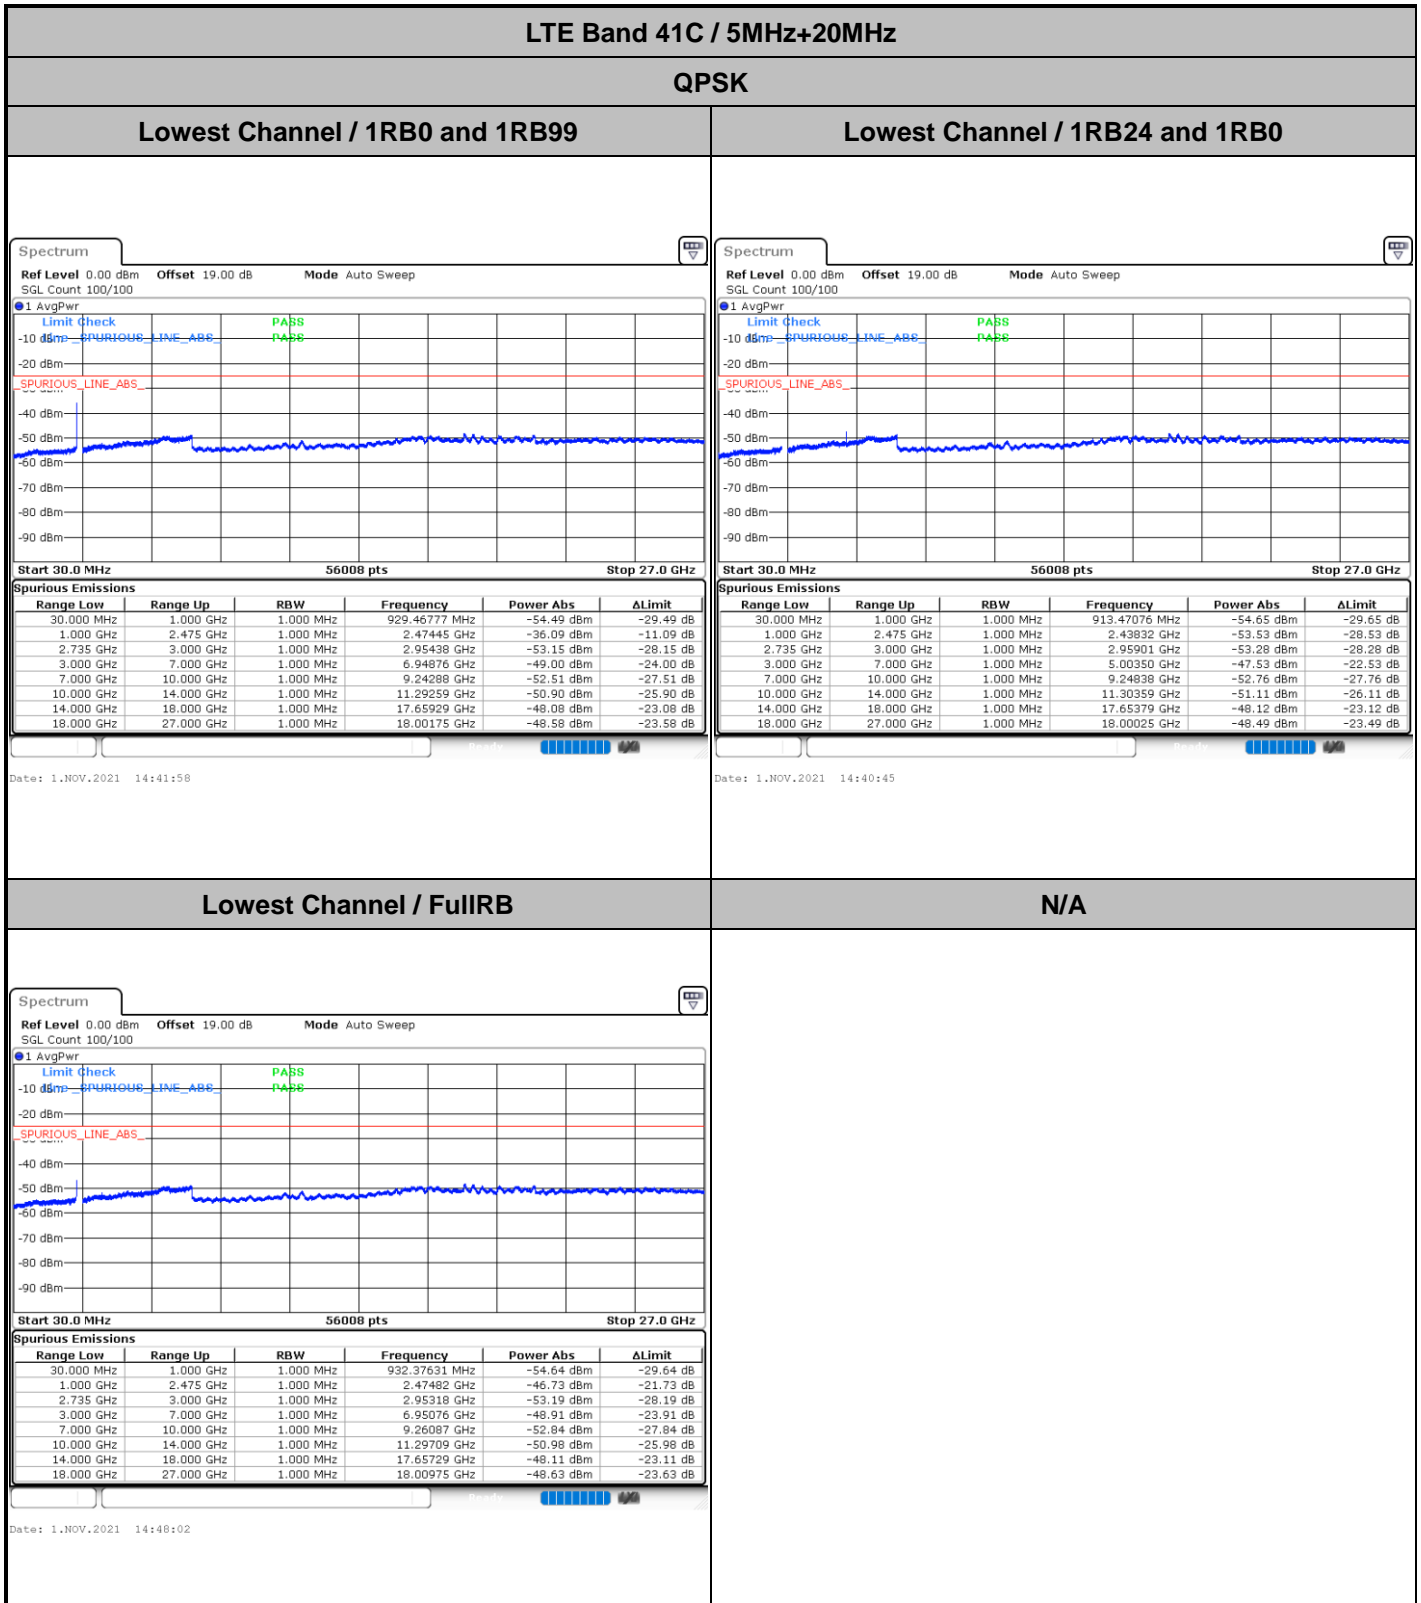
LTE Band 41C / 5MHz+20MHz

QPSK

Lowest Channel / 1RB0 and 1RB99

Spectrum

Ref Level 0.00 dBm Offset 19.00 dB Mode Auto Sweep
SGL Count 100/100

1 AvgPwr

Limit Check PASS
-10 dBm SPURIOUS_LINE_ABS PASS
-20 dBm
SPURIOUS_LINE_ABS
-40 dBm
-50 dBm
-60 dBm
-70 dBm
-80 dBm
-90 dBm

Start 30.0 MHz 56008 pts Stop 27.0 GHz

Spurious Emissions

| Range Low | Range Up | RBW | Frequency | Power Abs | ΔLimit |
|---|---|---|---|---|---|
| 30.000 MHz | 1.000 GHz | 1.000 MHz | 929.46777 MHz | -54.49 dBm | -29.49 dB |
| 1.000 GHz | 2.475 GHz | 1.000 MHz | 2.47445 GHz | -36.09 dBm | -11.09 dB |
| 2.735 GHz | 3.000 GHz | 1.000 MHz | 2.95438 GHz | -53.15 dBm | -28.15 dB |
| 3.000 GHz | 7.000 GHz | 1.000 MHz | 6.94876 GHz | -49.00 dBm | -24.00 dB |
| 7.000 GHz | 10.000 GHz | 1.000 MHz | 9.24288 GHz | -52.51 dBm | -27.51 dB |
| 10.000 GHz | 14.000 GHz | 1.000 MHz | 11.29259 GHz | -50.90 dBm | -25.90 dB |
| 14.000 GHz | 18.000 GHz | 1.000 MHz | 17.65929 GHz | -48.08 dBm | -23.08 dB |
| 18.000 GHz | 27.000 GHz | 1.000 MHz | 18.00175 GHz | -48.58 dBm | -23.58 dB |

Date: 1.NOV.2021 14:41:58

Lowest Channel / 1RB24 and 1RB0

Spectrum

Ref Level 0.00 dBm Offset 19.00 dB Mode Auto Sweep
SGL Count 100/100

1 AvgPwr

Limit Check PASS
-10 dBm SPURIOUS_LINE_ABS PASS
-20 dBm
SPURIOUS_LINE_ABS
-40 dBm
-50 dBm
-60 dBm
-70 dBm
-80 dBm
-90 dBm

Start 30.0 MHz 56008 pts Stop 27.0 GHz

Spurious Emissions

| Range Low | Range Up | RBW | Frequency | Power Abs | ΔLimit |
|---|---|---|---|---|---|
| 30.000 MHz | 1.000 GHz | 1.000 MHz | 913.47076 MHz | -54.65 dBm | -29.65 dB |
| 1.000 GHz | 2.475 GHz | 1.000 MHz | 2.43832 GHz | -53.53 dBm | -28.53 dB |
| 2.735 GHz | 3.000 GHz | 1.000 MHz | 2.95901 GHz | -53.28 dBm | -28.28 dB |
| 3.000 GHz | 7.000 GHz | 1.000 MHz | 5.00350 GHz | -47.53 dBm | -22.53 dB |
| 7.000 GHz | 10.000 GHz | 1.000 MHz | 9.24838 GHz | -52.76 dBm | -27.76 dB |
| 10.000 GHz | 14.000 GHz | 1.000 MHz | 11.30359 GHz | -51.11 dBm | -26.11 dB |
| 14.000 GHz | 18.000 GHz | 1.000 MHz | 17.65379 GHz | -48.12 dBm | -23.12 dB |
| 18.000 GHz | 27.000 GHz | 1.000 MHz | 18.00025 GHz | -48.49 dBm | -23.49 dB |

Date: 1.NOV.2021 14:40:45

Lowest Channel / FullRB

Spectrum

Ref Level 0.00 dBm Offset 19.00 dB Mode Auto Sweep
SGL Count 100/100

1 AvgPwr

Limit Check PASS
-10 dBm SPURIOUS_LINE_ABS PASS
-20 dBm
SPURIOUS_LINE_ABS
-40 dBm
-50 dBm
-60 dBm
-70 dBm
-80 dBm
-90 dBm

Start 30.0 MHz 56008 pts Stop 27.0 GHz

Spurious Emissions

| Range Low | Range Up | RBW | Frequency | Power Abs | ΔLimit |
|---|---|---|---|---|---|
| 30.000 MHz | 1.000 GHz | 1.000 MHz | 932.37631 MHz | -54.64 dBm | -29.64 dB |
| 1.000 GHz | 2.475 GHz | 1.000 MHz | 2.47482 GHz | -46.73 dBm | -21.73 dB |
| 2.735 GHz | 3.000 GHz | 1.000 MHz | 2.95318 GHz | -53.19 dBm | -28.19 dB |
| 3.000 GHz | 7.000 GHz | 1.000 MHz | 6.95076 GHz | -48.91 dBm | -23.91 dB |
| 7.000 GHz | 10.000 GHz | 1.000 MHz | 9.26087 GHz | -52.84 dBm | -27.84 dB |
| 10.000 GHz | 14.000 GHz | 1.000 MHz | 11.29709 GHz | -50.98 dBm | -25.98 dB |
| 14.000 GHz | 18.000 GHz | 1.000 MHz | 17.65729 GHz | -48.11 dBm | -23.11 dB |
| 18.000 GHz | 27.000 GHz | 1.000 MHz | 18.00975 GHz | -48.63 dBm | -23.63 dB |

Date: 1.NOV.2021 14:48:02

N/A